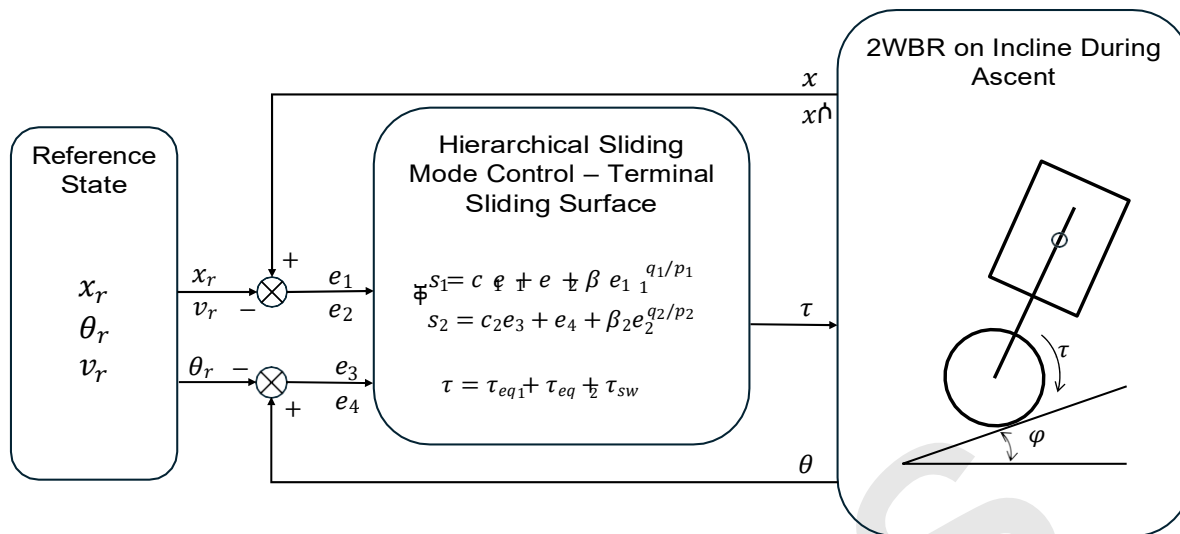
2WBR on Incline During Ascent

Reference State

$x_r$
$\theta_r$
$v_r$

Hierarchical Sliding Mode Control – Terminal Sliding Surface

$s_1 = c_1 e_1 + e_2 + \beta_1 e_1^{q_1/p_1}$
$s_2 = c_2 e_3 + e_4 + \beta_2 e_2^{q_2/p_2}$

$\tau = \tau_{eq1} + \tau_{eq2} + \tau_{sw}$

$x$
$\dot{x}$

$x_r$
$v_r$
$-$
$+$
$e_1$
$e_2$

$\theta_r$
$-$
$+$
$e_3$
$e_4$

$\tau$

$\theta$

$\tau$

$\varphi$